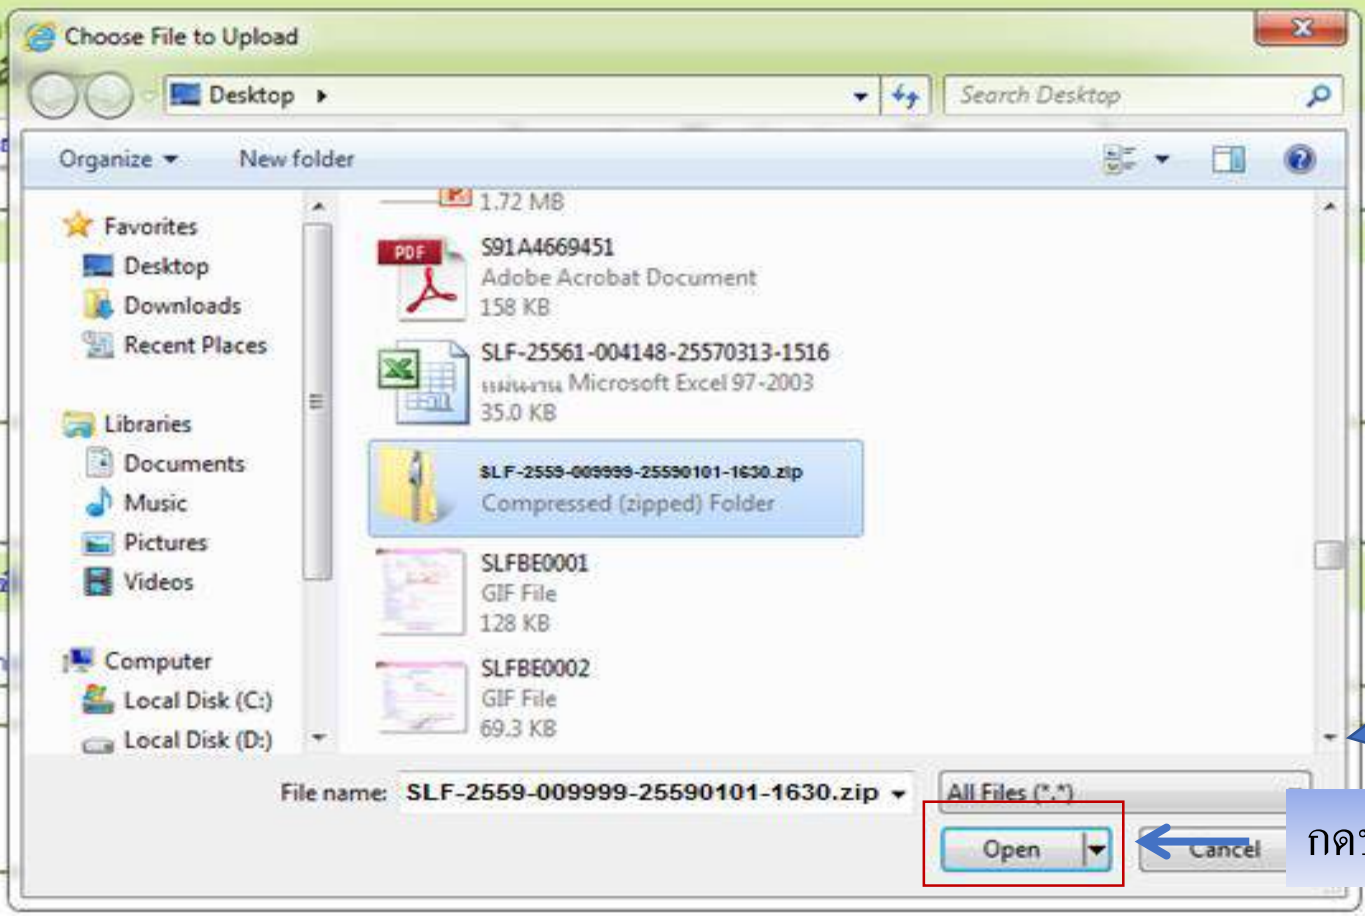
Choose File to Upload

Desktop

Search Desktop

Organize

New folder

Favorites
Desktop
Downloads
Recent Places

Libraries
Documents
Music
Pictures
Videos

Computer
Local Disk (C:)
Local Disk (D:)

1.72 MB

PDF
S91A4669451
Adobe Acrobat Document
158 KB

SLF-25561-004148-25570313-1516
แผ่นงาน Microsoft Excel 97-2003
35.0 KB

SLF-2559-009999-25590101-1630.zip
Compressed (zipped) Folder

SLFBE0001
GIF File
128 KB

SLFBE0002
GIF File
69.3 KB

File name: SLF-2559-009999-25590101-1630.zip

All Files (*.*)

Open

Cancel

กด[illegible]